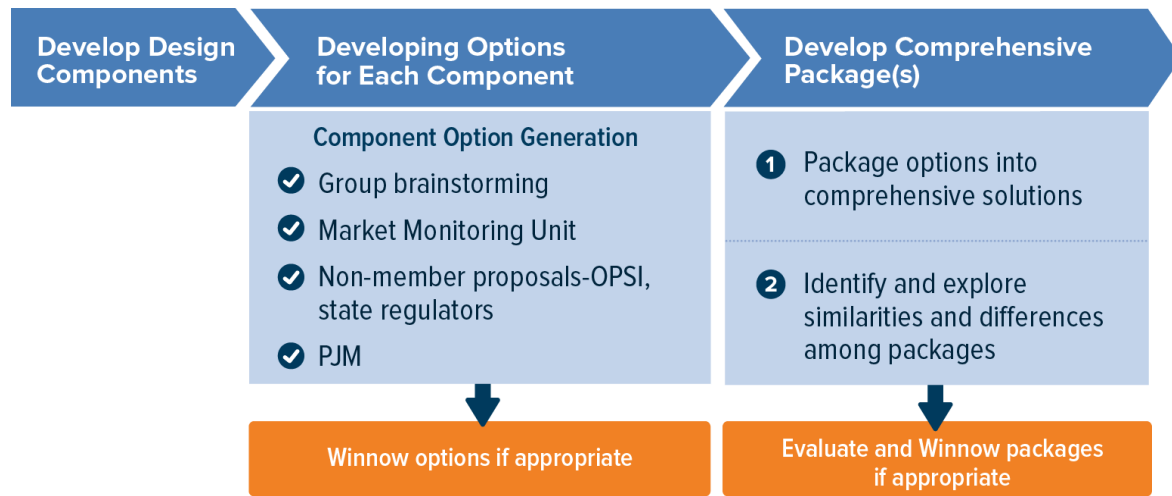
Develop Design Components

Developing Options for Each Component

Develop Comprehensive Package(s)

Component Option Generation

Group brainstorming

Market Monitoring Unit

Non-member proposals-OPSI, state regulators

PJM

1 Package options into comprehensive solutions

2 Identify and explore similarities and differences among packages

Winnow options if appropriate

Evaluate and Winnow packages if appropriate